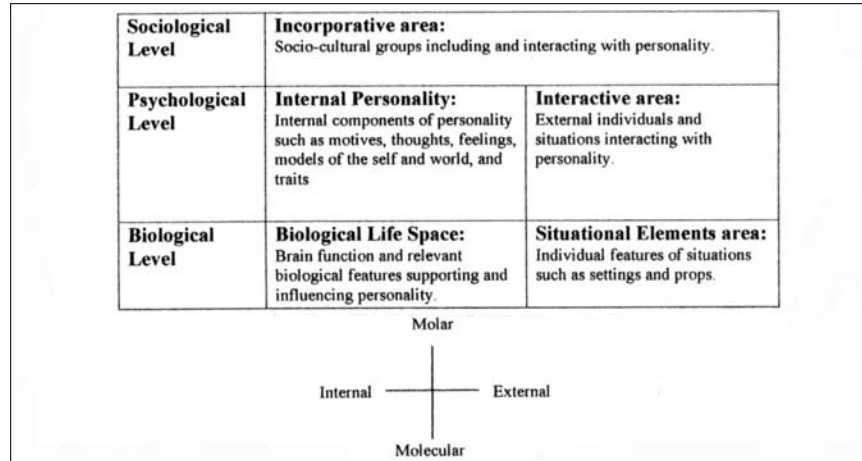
| Sociological Level | **Incorporative area:** Socio-cultural groups including and interacting with personality. | |
|---|---|---|
| Psychological Level | **Internal Personality:** Internal components of personality such as motives, thoughts, feelings, models of the self and world, and traits | **Interactive area:** External individuals and situations interacting with personality. |
| Biological Level | **Biological Life Space:** Brain function and relevant biological features supporting and influencing personality. | **Situational Elements area:** Individual features of situations such as settings and props. |

Molar

Internal External

Molecular